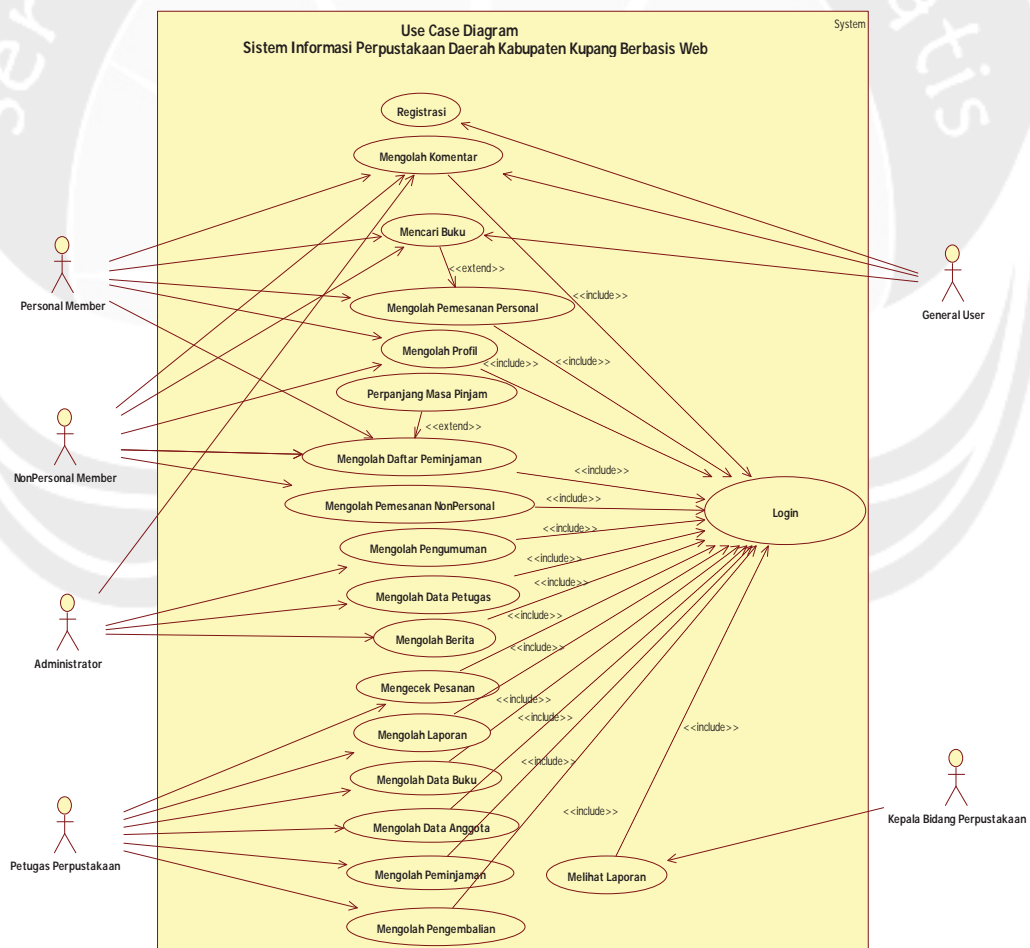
System

Use Case Diagram
Sistem Informasi Perpustakaan Daerah Kabupaten Kupang Berbasis Web

Registrasi

Mengolah Komentar

Mencari Buku

<<extend>>

Mengolah Pemesanan Personal

<<include>>

Mengolah Profil

<<include>>

<<include>>

Perpanjang Masa Pinjam

<<extend>>

Mengolah Daftar Peminjaman

<<include>>

Mengolah Pemesanan NonPersonal

<<include>>

Login

<<include>>

Mengolah Pengumuman

<<include>>

<<include>>

Mengolah Data Petugas

<<include>>

Mengolah Berita

<<include>>

Mengecek Pesanan

<<include>>

Mengolah Laporan

<<include>>

<<include>>

Mengolah Data Buku

<<include>>

<<include>>

Mengolah Data Anggota

Mengolah Peminjaman

Melihat Laporan

Mengolah Pengembalian

Personal Member

NonPersonal Member

Administrator

Petugas Perpustakaan

General User

Kepala Bidang Perpustakaan